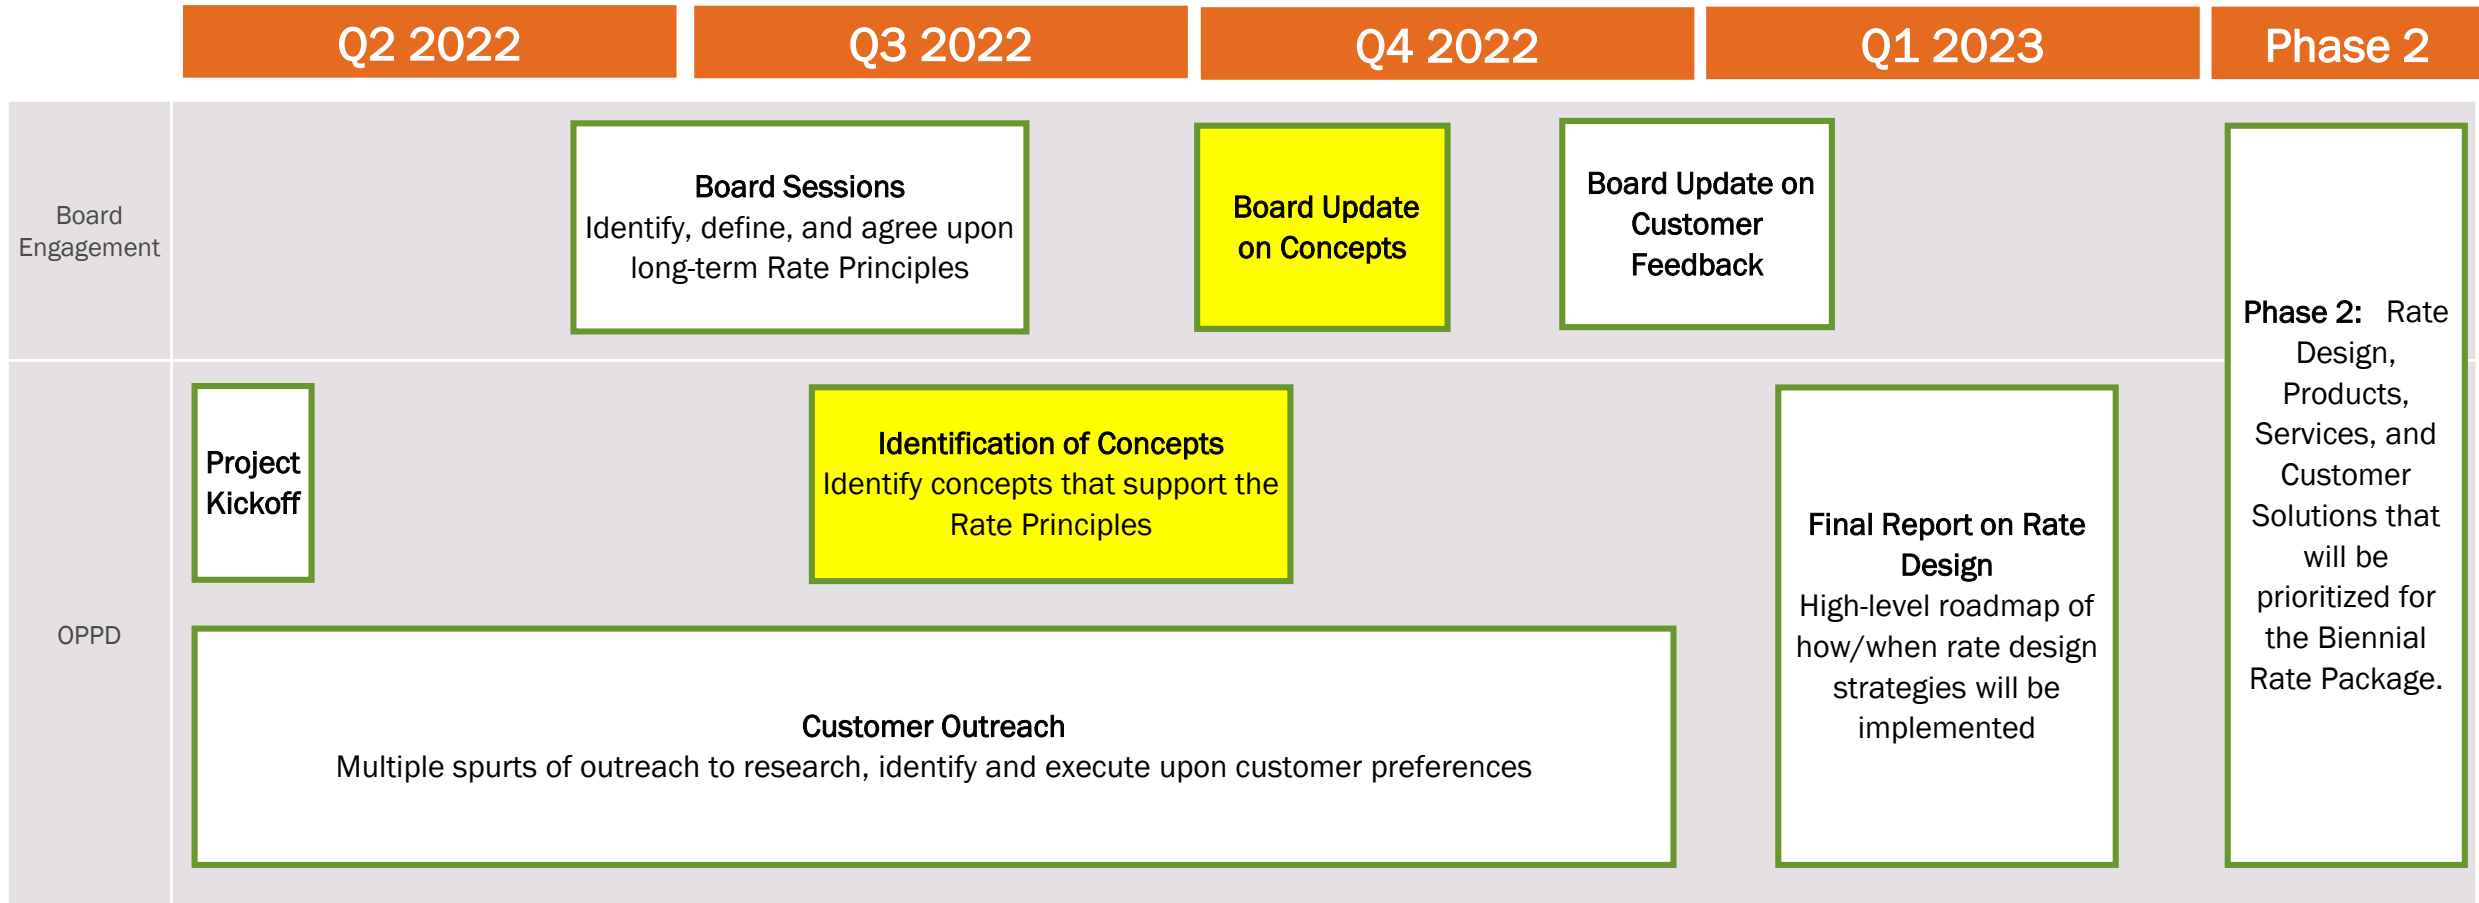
Q2 2022

Q3 2022

Q4 2022

Q1 2023

Phase 2

Board Engagement

Board Sessions
Identify, define, and agree upon long-term Rate Principles

Board Update on Concepts

Board Update on Customer Feedback

Phase 2: Rate Design, Products, Services, and Customer Solutions that will be prioritized for the Biennial Rate Package.

OPPD

Project Kickoff

Identification of Concepts
Identify concepts that support the Rate Principles

Final Report on Rate Design
High-level roadmap of how/when rate design strategies will be implemented

Customer Outreach
Multiple spurts of outreach to research, identify and execute upon customer preferences